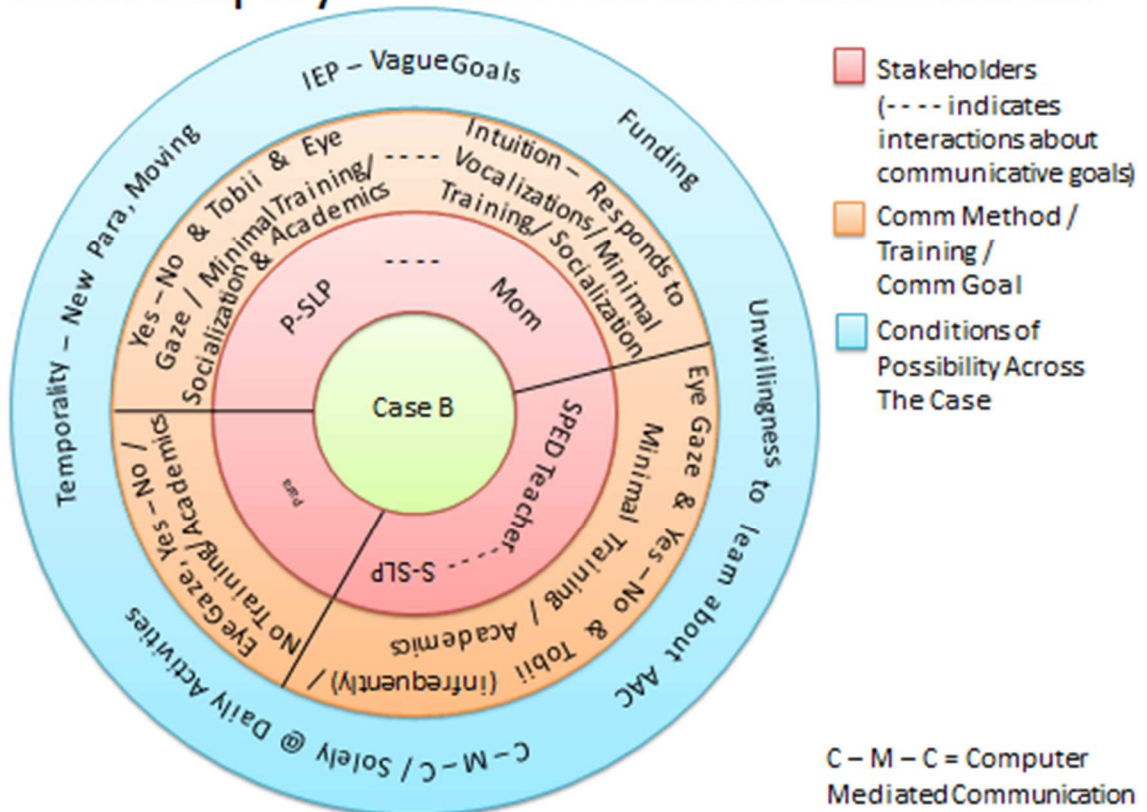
IEP – Vague Goals

Funding

Unwillingness to learn about AAC

C – M – C / Solely @ Daily Activities

Temporality – New Para, Moving

Yes – No & Tobii & Eye Gaze / Minimal Training / Socialization & Academics

----

Intuition – Responds to Vocalizations / Minimal Training / Socialization

Eye Gaze & Yes – No & Tobii (infrequently) / Minimal Training / Academics

Eye Gaze, Yes – No / No Training / Academics

P-SLP

----

Mom

SPED Teacher

S-SLP

Para

Case B

Stakeholders (- - - - indicates interactions about communicative goals)

Comm Method / Training / Comm Goal

Conditions of Possibility Across The Case

C – M – C = Computer Mediated Communication